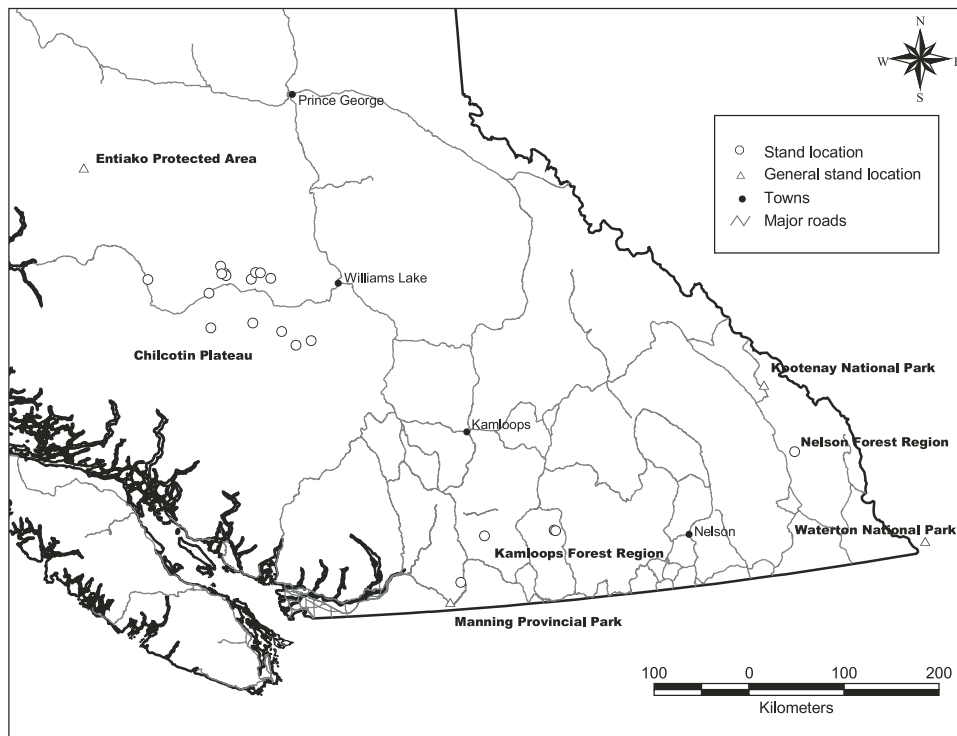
N
W
E
S

Prince George

Entiako Protected Area

Stand location
General stand location
Towns
Major roads

Williams Lake

Chilcotin Plateau

Kootenay National Park

Kamloops

Nelson Forest Region

Nelson

Waterton National Park

Kamloops Forest Region

Manning Provincial Park

100 0 100 200
Kilometers